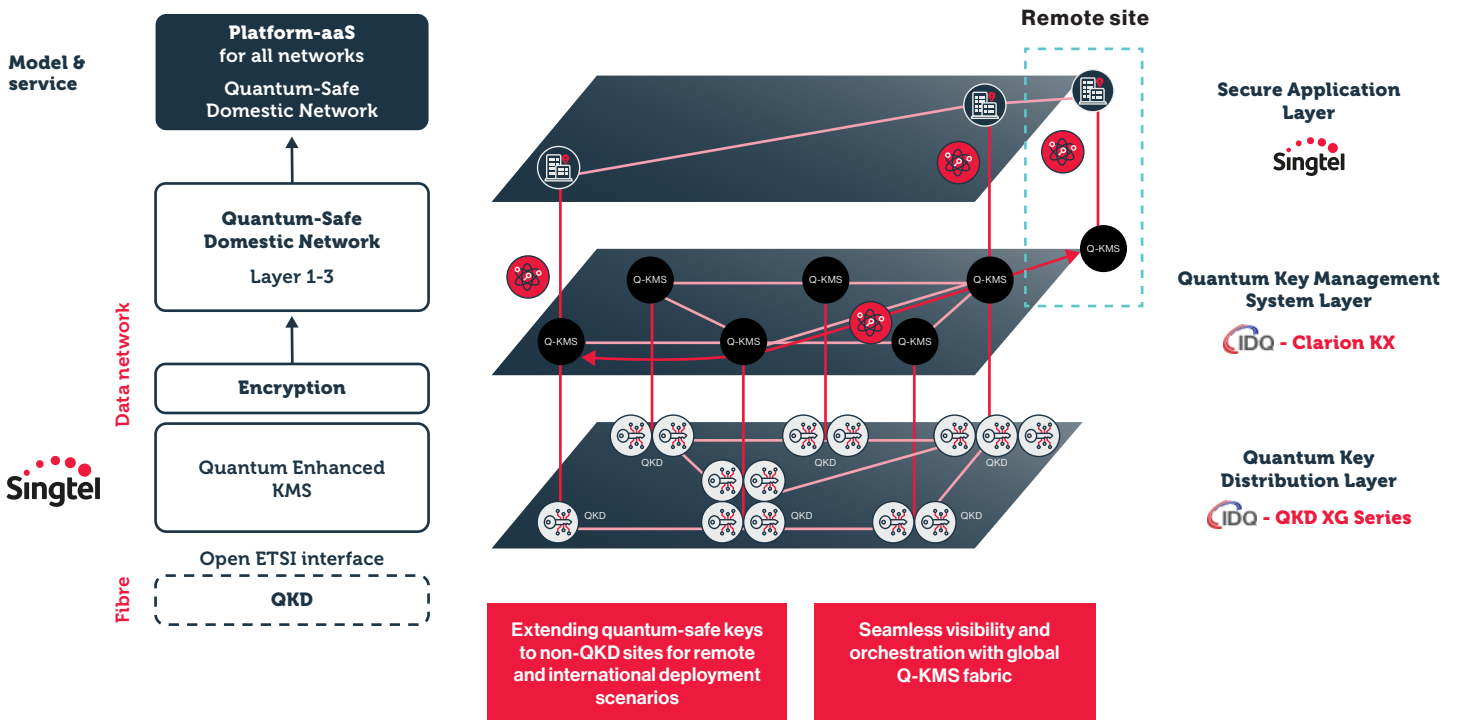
Model & service

Platform-aaS for all networks
Quantum-Safe Domestic Network

Quantum-Safe Domestic Network
Layer 1-3

Data network

Encryption

Singtel

Quantum Enhanced KMS

Open ETSI interface

Fibre

QKD

Remote site

Q-KMS
Q-KMS
Q-KMS
Q-KMS
Q-KMS
Q-KMS
Q-KMS

QKD
QKD
QKD
QKD
QKD
QKD

Secure Application Layer
Singtel

Quantum Key Management System Layer
IDQ - Clarion KX

Quantum Key Distribution Layer
IDQ - QKD XG Series

Extending quantum-safe keys to non-QKD sites for remote and international deployment scenarios

Seamless visibility and orchestration with global Q-KMS fabric